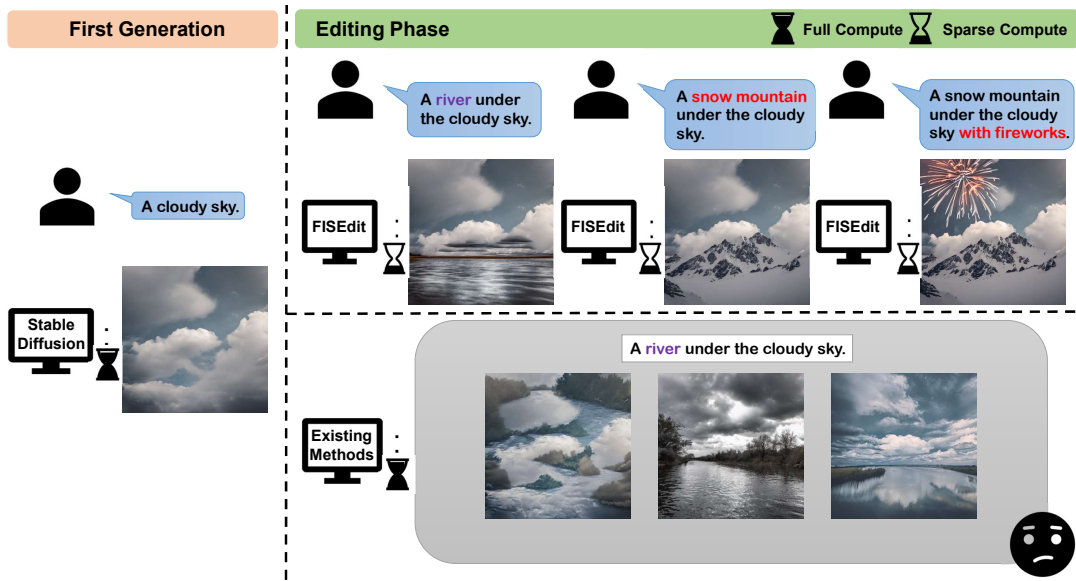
First Generation

Editing Phase

Full Compute

Sparse Compute

A cloudy sky.

Stable Diffusion

A river under the cloudy sky.

FISEdit

A snow mountain under the cloudy sky.

FISEdit

A snow mountain under the cloudy sky with fireworks.

FISEdit

A river under the cloudy sky.

Existing Methods